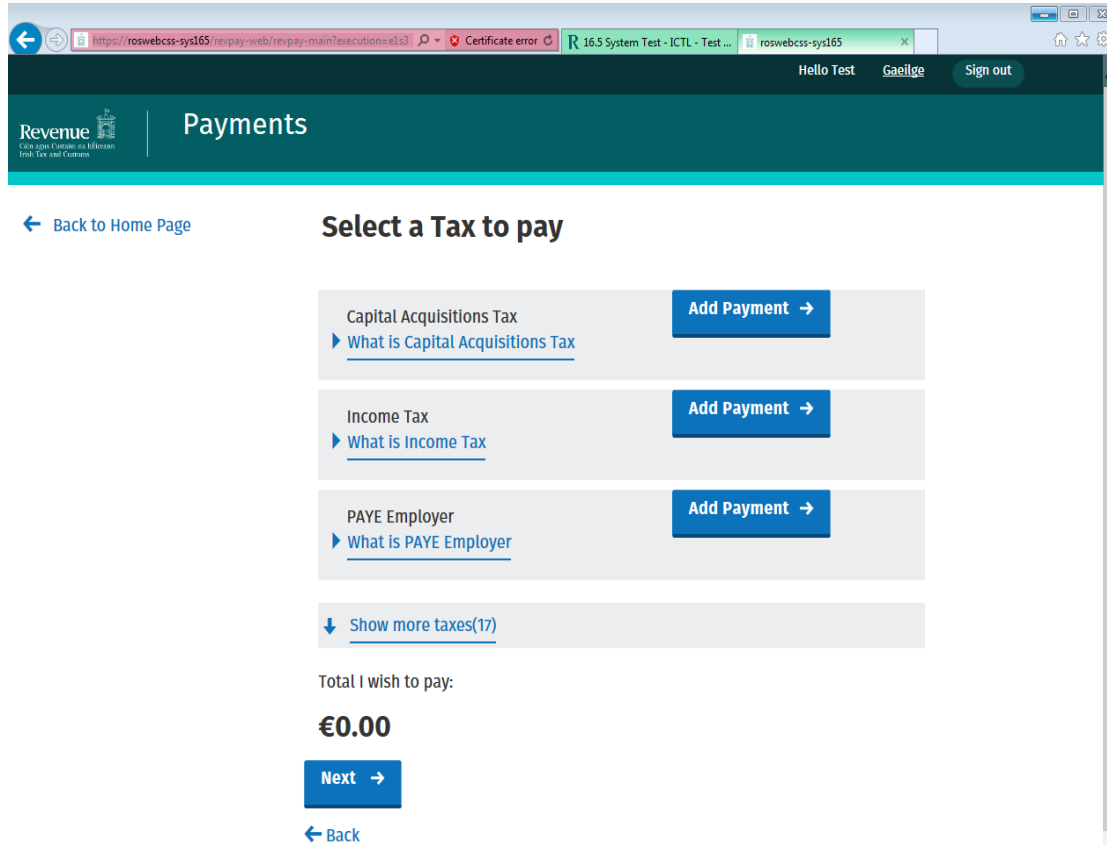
https://roswebcss-sys165/revpay-web/revpay-main?execution=e1s3 Certificate error 16.5 System Test - ICTL - Test ... roswebcss-sys165 ×

Hello Test Gaeilge Sign out

Revenue
Cáin agus Custaim na hÉireann
Irish Tax and Customs

Payments

← Back to Home Page

Select a Tax to pay

Capital Acquisitions Tax
What is Capital Acquisitions Tax
Add Payment →

Income Tax
What is Income Tax
Add Payment →

PAYE Employer
What is PAYE Employer
Add Payment →

Show more taxes(17)

Total I wish to pay:

€0.00

Next →

← Back